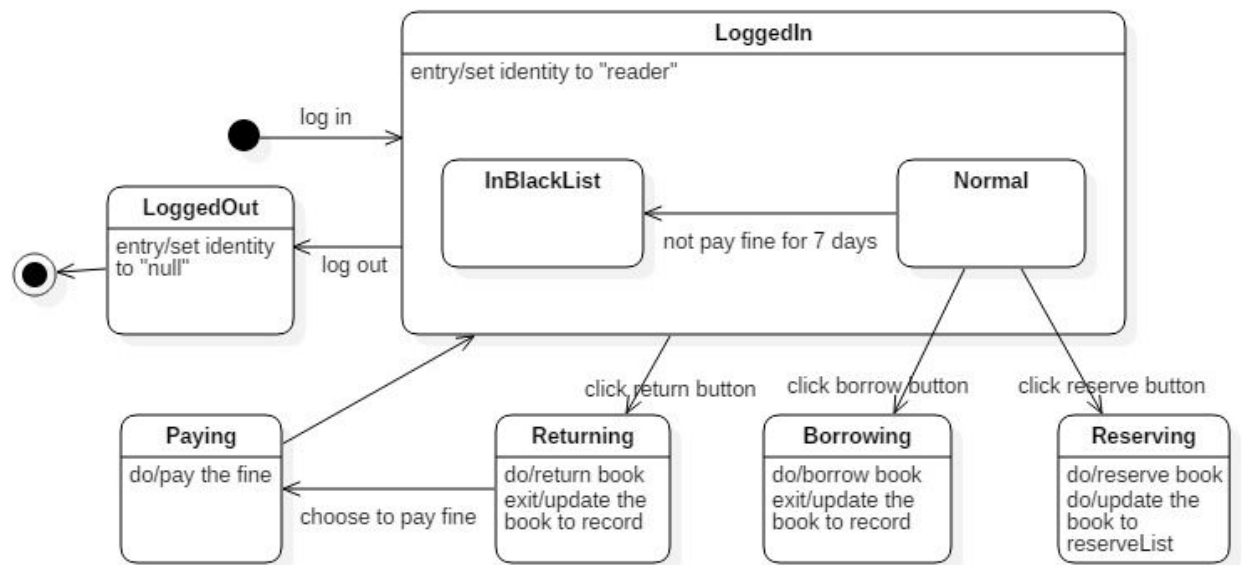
LoggedIn

entry/set identity to "reader"

log in

InBlackList

Normal

not pay fine for 7 days

LoggedOut

entry/set identity to "null"

log out

click return button

click borrow button

click reserve button

Paying

do/pay the fine

Returning

do/return book
exit/update the book to record

choose to pay fine

Borrowing

do/borrow book
exit/update the book to record

Reserving

do/reserve book
do/update the book to reserveList